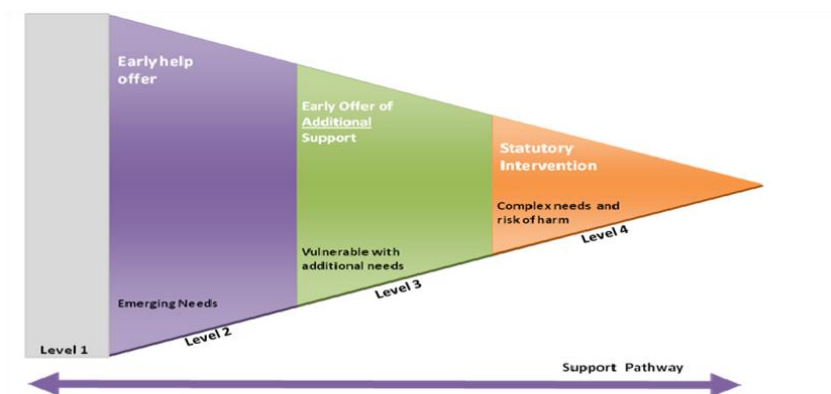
Early help offer

Early Offer of Additional Support

Statutory Intervention

Complex needs and risk of harm

Vulnerable with additional needs

Emerging Needs

Level 1

Level 2

Level 3

Level 4

Support Pathway